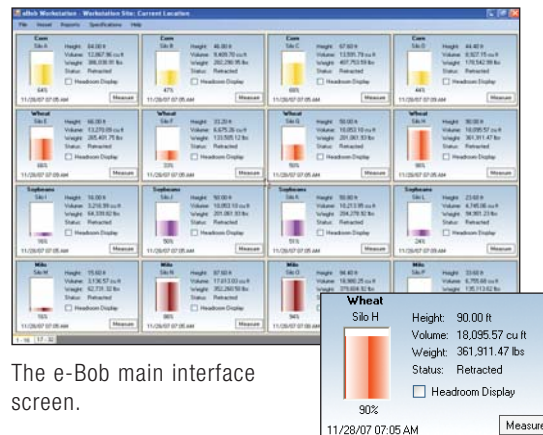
eBob Workstation - Workstation Site: Current Location

File Vessel Reports Specifications Help

Corn
Silo A
Height: 84.00 ft
Volume: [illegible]
Weight: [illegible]
Status: Retracted
Headroom Display
64%
11/28/07 07:05 AM
Measure

Corn
Silo B
Height: 46.00 ft
Volume: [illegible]
Weight: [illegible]
Status: Retracted
Headroom Display
47%
11/28/07 07:05 AM
Measure

Corn
Silo C
Height: 57.00 ft
Volume: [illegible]
Weight: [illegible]
Status: Retracted
Headroom Display
68%
11/28/07 07:05 AM
Measure

Corn
Silo D
Height: 44.40 ft
Volume: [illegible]
Weight: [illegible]
Status: Retracted
Headroom Display
44%
11/28/07 07:05 AM
Measure

Wheat
Silo E
Height: 66.20 ft
Volume: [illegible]
Weight: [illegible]
Status: Retracted
Headroom Display
66%
11/28/07 07:05 AM
Measure

Wheat
Silo F
Height: 33.20 ft
Volume: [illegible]
Weight: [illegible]
Status: Retracted
Headroom Display
33%
11/28/07 07:05 AM
Measure

Wheat
Silo G
Height: 50.00 ft
Volume: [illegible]
Weight: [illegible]
Status: Retracted
Headroom Display
50%
11/28/07 07:05 AM
Measure

Wheat
Silo H
Height: 90.00 ft
Volume: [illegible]
Weight: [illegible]
Status: Retracted
Headroom Display
90%
11/28/07 07:05 AM
Measure

Soybeans
Silo I
Height: 16.00 ft
Volume: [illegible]
Weight: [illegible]
Status: Retracted
Headroom Display
16%
11/28/07 07:05 AM
Measure

Soybeans
Silo J
Height: 50.00 ft
Volume: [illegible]
Weight: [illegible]
Status: Retracted
Headroom Display
50%
11/28/07 07:05 AM
Measure

Soybeans
Silo K
Height: 50.00 ft
Volume: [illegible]
Weight: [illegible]
Status: Retracted
Headroom Display
51%
11/28/07 07:05 AM
Measure

Soybeans
Silo L
Height: 23.60 ft
Volume: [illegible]
Weight: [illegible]
Status: Retracted
Headroom Display
24%
11/28/07 07:05 AM
Measure

Milo
Silo M
Height: 15.60 ft
Volume: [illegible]
Weight: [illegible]
Status: Retracted
Headroom Display
16%
11/28/07 07:05 AM
Measure

Milo
Silo N
Height: 87.60 ft
Volume: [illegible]
Weight: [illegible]
Status: Retracted
Headroom Display
86%
11/28/07 07:05 AM
Measure

Milo
Silo O
Height: 94.40 ft
Volume: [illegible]
Weight: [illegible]
Status: Retracted
Headroom Display
94%
11/28/07 07:05 AM
Measure

Milo
Silo P
Height: 33.60 ft
Volume: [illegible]
Weight: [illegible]
Status: Retracted
Headroom Display
11/28/07 07:05 AM
Measure

1 - 16 | 17 - 32

Wheat
Silo H
Height: 90.00 ft
Volume: 18,095.57 cu ft
Weight: 361,911.47 lbs
Status: Retracted
Headroom Display
90%
11/28/07 07:05 AM
Measure

The e-Bob main interface screen.